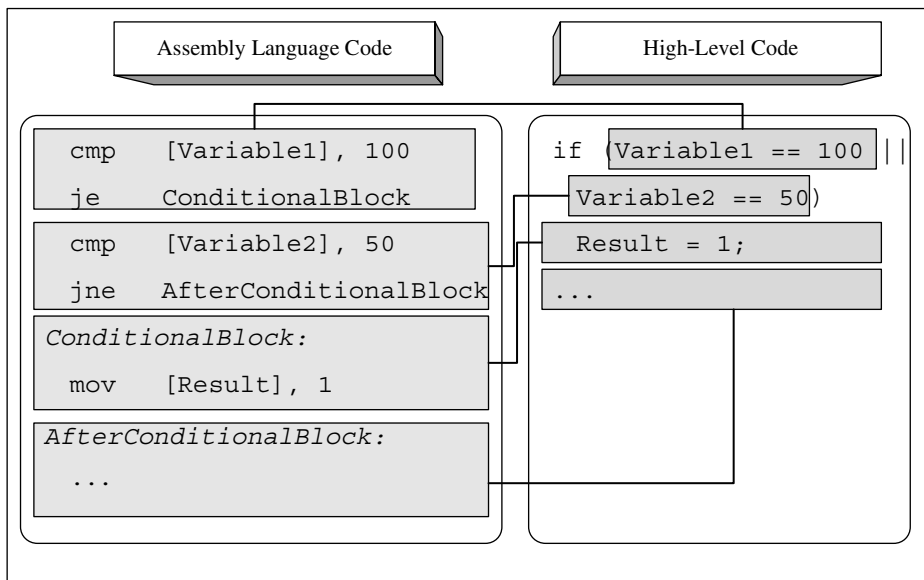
Assembly Language Code

High-Level Code

cmp [Variable1], 100
je ConditionalBlock

cmp [Variable2], 50
jne AfterConditionalBlock

*ConditionalBlock:*
mov [Result], 1

*AfterConditionalBlock:*
...

if (Variable1 == 100 ||
Variable2 == 50)
Result = 1;
...